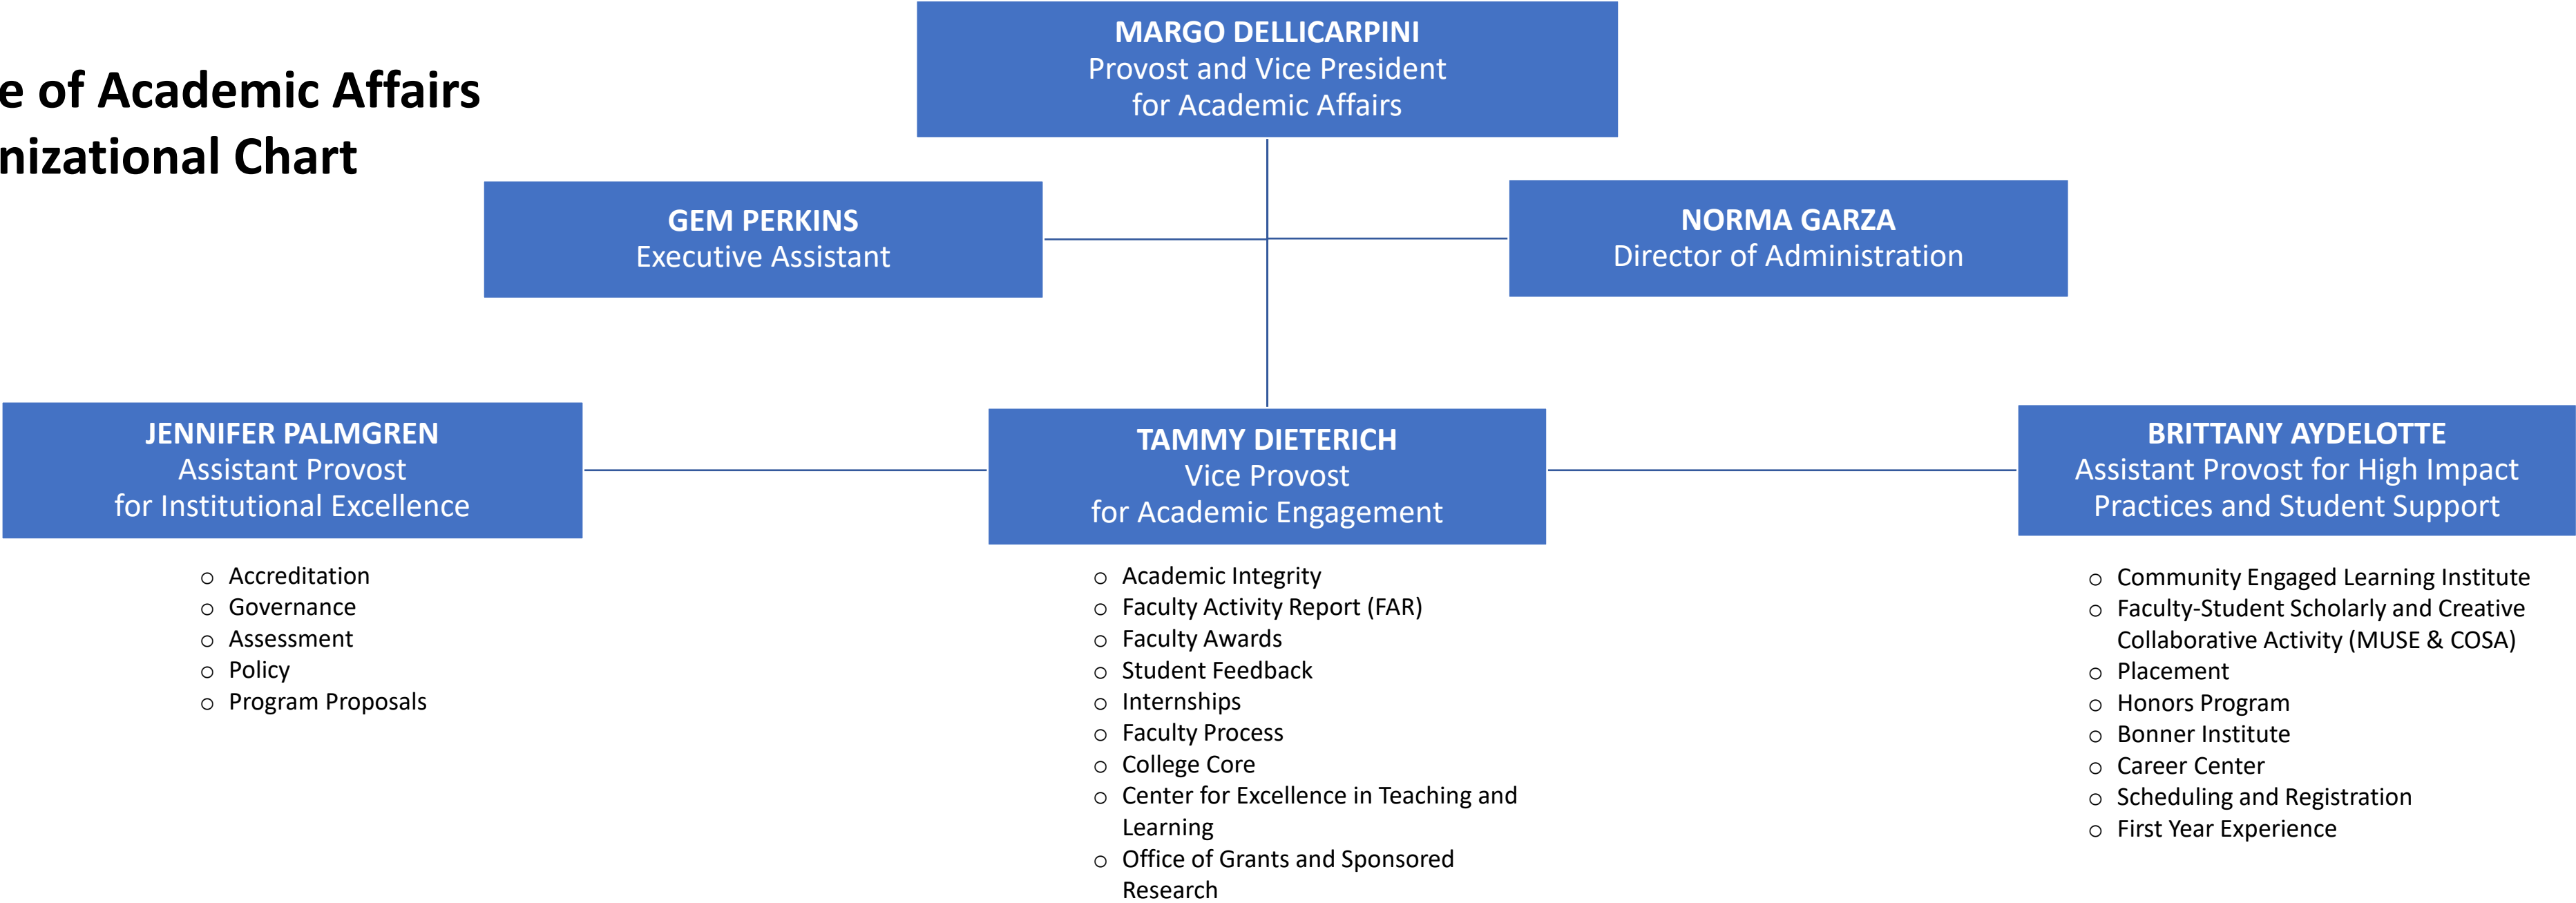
e of Academic Affairs
nizational Chart

MARGO DELLICARPINI
Provost and Vice President for Academic Affairs

GEM PERKINS
Executive Assistant

NORMA GARZA
Director of Administration

JENNIFER PALMGREN
Assistant Provost for Institutional Excellence

- Accreditation
- Governance
- Assessment
- Policy
- Program Proposals

TAMMY DIETERICH
Vice Provost for Academic Engagement

- Academic Integrity
- Faculty Activity Report (FAR)
- Faculty Awards
- Student Feedback
- Internships
- Faculty Process
- College Core
- Center for Excellence in Teaching and Learning
- Office of Grants and Sponsored Research

BRITTANY AYDELOTTE
Assistant Provost for High Impact Practices and Student Support

- Community Engaged Learning Institute
- Faculty-Student Scholarly and Creative Collaborative Activity (MUSE & COSA)
- Placement
- Honors Program
- Bonner Institute
- Career Center
- Scheduling and Registration
- First Year Experience